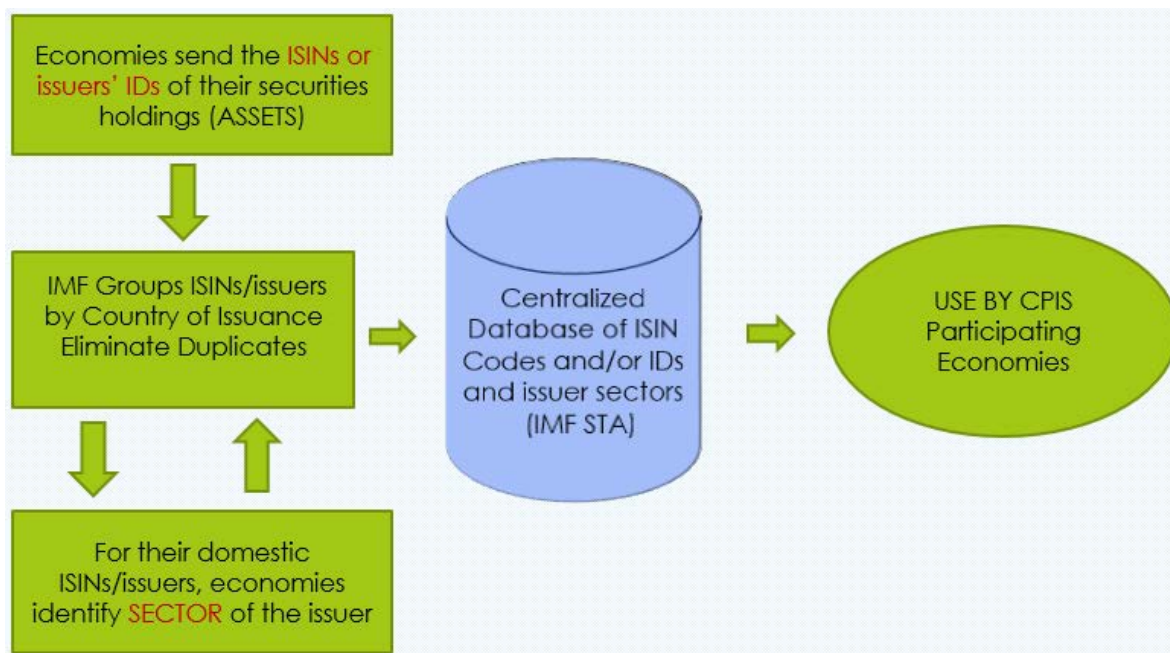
Economies send the ISINs or issuers' IDs of their securities holdings (ASSETS)

IMF Groups ISINs/issuers by Country of Issuance Eliminate Duplicates

For their domestic ISINs/issuers, economies identify SECTOR of the issuer

Centralized Database of ISIN Codes and/or IDs and issuer sectors (IMF STA)

USE BY CPIS Participating Economies